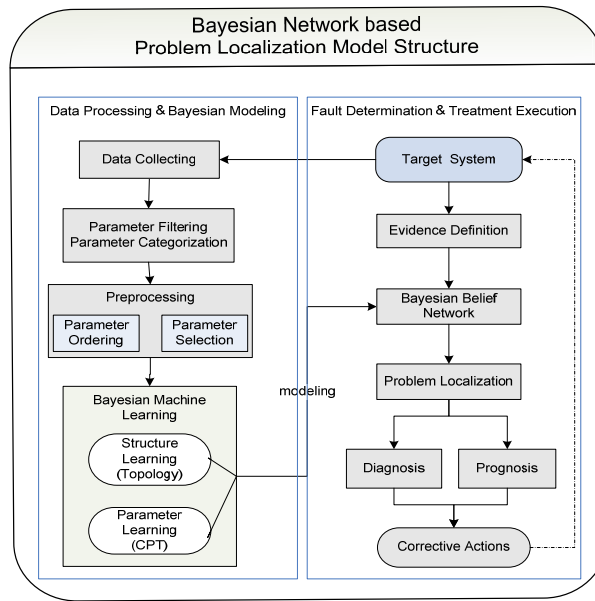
Bayesian Network based
Problem Localization Model Structure

Data Processing & Bayesian Modeling

Data Collecting

Parameter Filtering
Parameter Categorization

Preprocessing

Parameter Ordering

Parameter Selection

Bayesian Machine Learning

Structure Learning (Topology)

Parameter Learning (CPT)

modeling

Fault Determination & Treatment Execution

Target System

Evidence Definition

Bayesian Belief Network

Problem Localization

Diagnosis

Prognosis

Corrective Actions